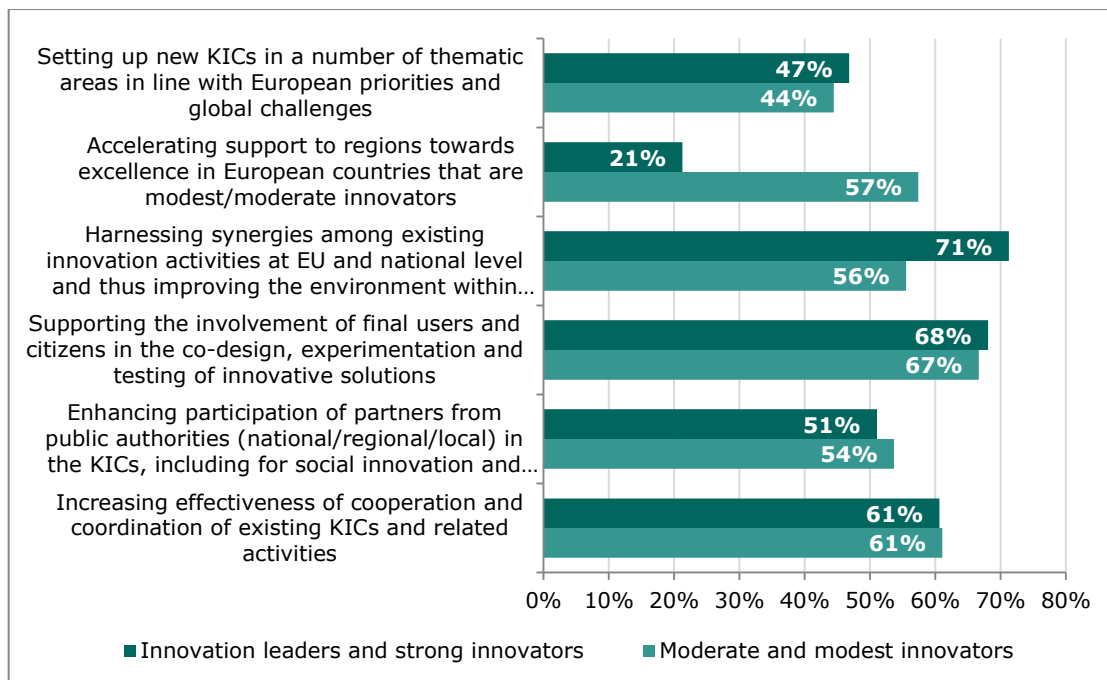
Setting up new KICs in a number of thematic areas in line with European priorities and global challenges

47%

44%

Accelerating support to regions towards excellence in European countries that are modest/moderate innovators

21%

57%

Harnessing synergies among existing innovation activities at EU and national level and thus improving the environment within…

71%

56%

Supporting the involvement of final users and citizens in the co-design, experimentation and testing of innovative solutions

68%

67%

Enhancing participation of partners from public authorities (national/regional/local) in the KICs, including for social innovation and…

51%

54%

Increasing effectiveness of cooperation and coordination of existing KICs and related activities

61%

61%

0% 10% 20% 30% 40% 50% 60% 70% 80%

Innovation leaders and strong innovators

Moderate and modest innovators